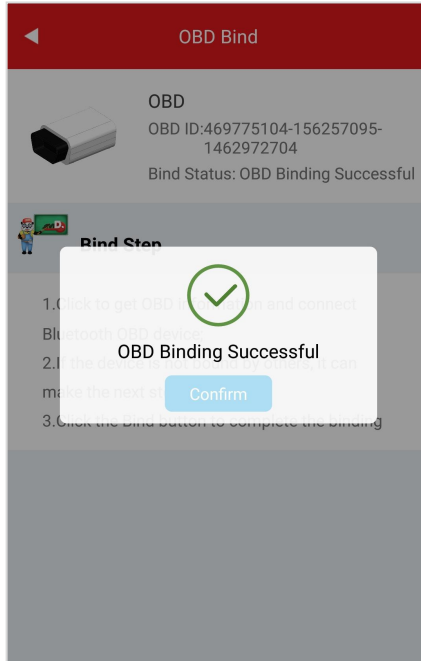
OBD Bind

OBD
OBD ID:469775104-156257095-1462972704
Bind Status: OBD Binding Successful

Bind Step

1.C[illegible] to get OBD i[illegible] n and connect Blu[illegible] OBD device
2.I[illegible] the device is not bound by others, it can ma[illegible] the next st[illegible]
3.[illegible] the Bind button to complete the binding

OBD Binding Successful

Confirm